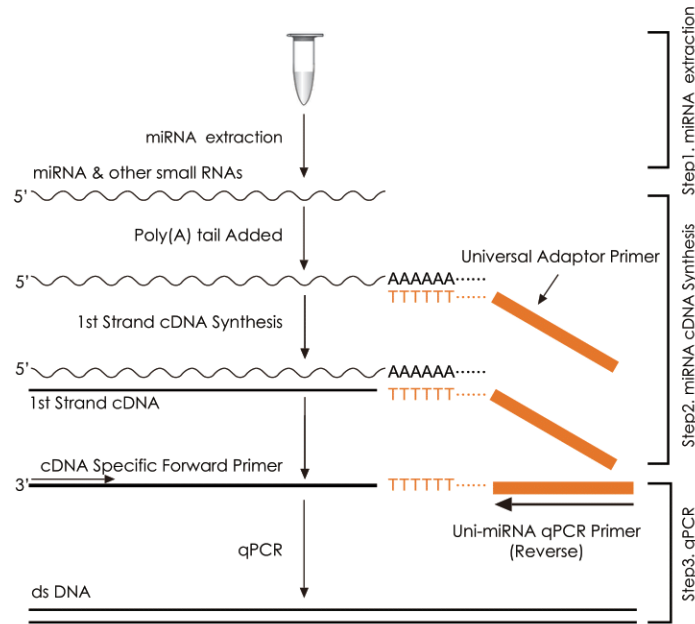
miRNA extraction

miRNA & other small RNAs

5'

Poly(A) tail Added

5' AAAAAA

TTTTTT

Universal Adaptor Primer

1st Strand cDNA Synthesis

5' AAAAAA

TTTTTT

1st Strand cDNA

cDNA Specific Forward Primer

3' TTTTTT

Uni-miRNA qPCR Primer (Reverse)

qPCR

ds DNA

Step1. miRNA extraction

Step2. miRNA cDNA Synthesis

Step3. qPCR